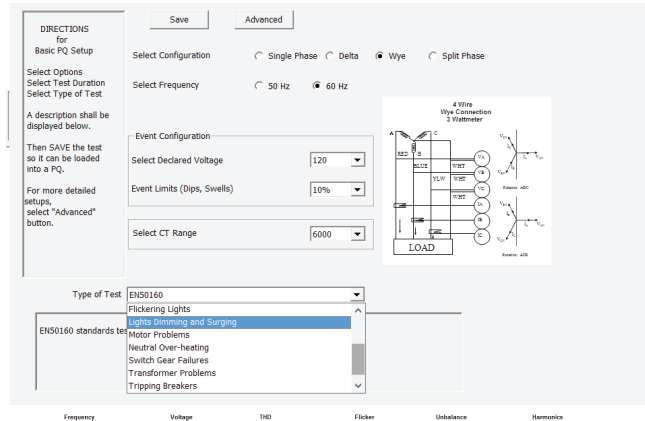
DIRECTIONS
for
Basic PQ Setup

Select Options
Select Test Duration
Select Type of Test

A description shall be displayed below.

Then SAVE the test so it can be loaded into a PQ.

For more detailed setups, select "Advanced" button.

Save

Advanced

Select Configuration

Single Phase

Delta

Wye

Split Phase

Select Frequency

50 Hz

60 Hz

Event Configuration

Select Declared Voltage

120

Event Limits (Dips, Swells)

10%

Select CT Range

6000

4 Wire
Wye Connection
3 Wattmeter

A

B

C

RED

BLUE

YLW

WHT

WHT

WHT

VA

VB

VC

IA

IB

IC

LOAD

Rotation: ABC

Rotation: ACB

Type of Test

EN50160

EN50160 standards tes

Flickering Lights

Lights Dimming and Surging

Motor Problems

Neutral Over-heating

Switch Gear Failures

Transformer Problems

Tripping Breakers

Frequency

Voltage

THD

Flicker

Unbalance

Harmonics